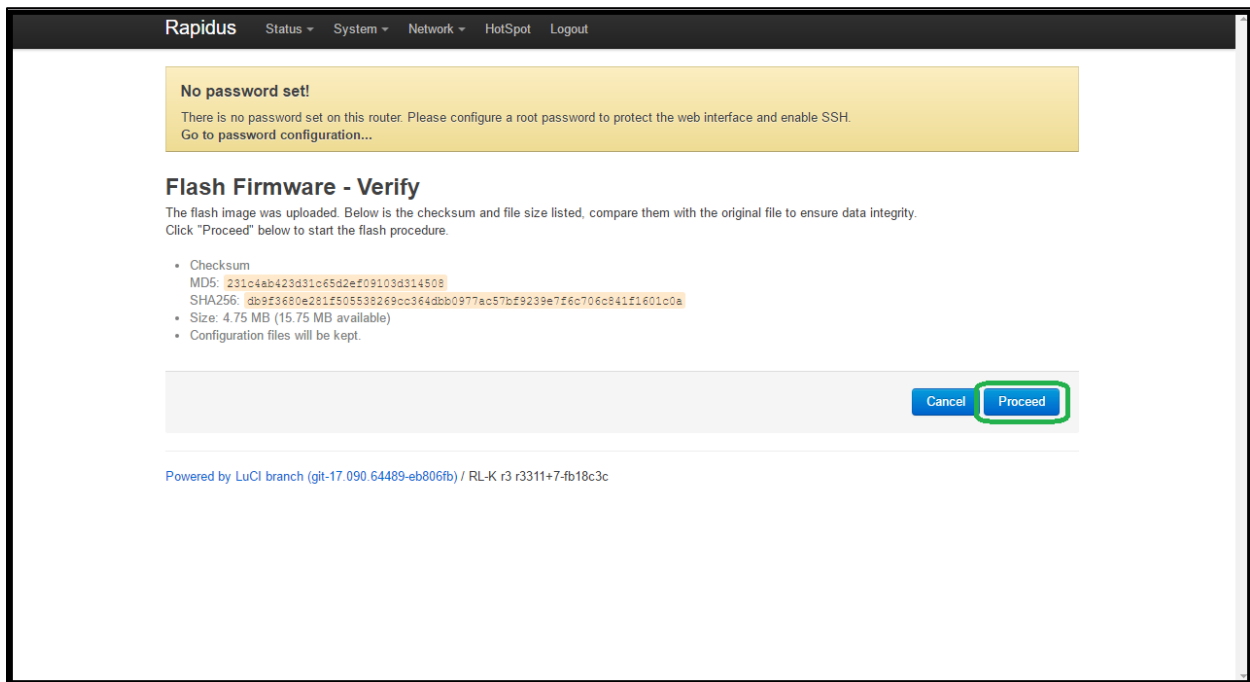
Rapidus Status ▾ System ▾ Network ▾ HotSpot Logout

No password set!
There is no password set on this router. Please configure a root password to protect the web interface and enable SSH.
Go to password configuration...

Flash Firmware - Verify
The flash image was uploaded. Below is the checksum and file size listed, compare them with the original file to ensure data integrity.
Click "Proceed" below to start the flash procedure.

- Checksum
MD5: 231c4ab423d31c65d2ef09103d314508
SHA256: db9f3680e281f505538269cc364dbb0977ac57bf9239e7f6c706c841f1601c0a
- Size: 4.75 MB (15.75 MB available)
- Configuration files will be kept.

Cancel Proceed

Powered by LuCI branch (git-17.090.64489-eb806fb) / RL-K r3 r3311+7-fb18c3c